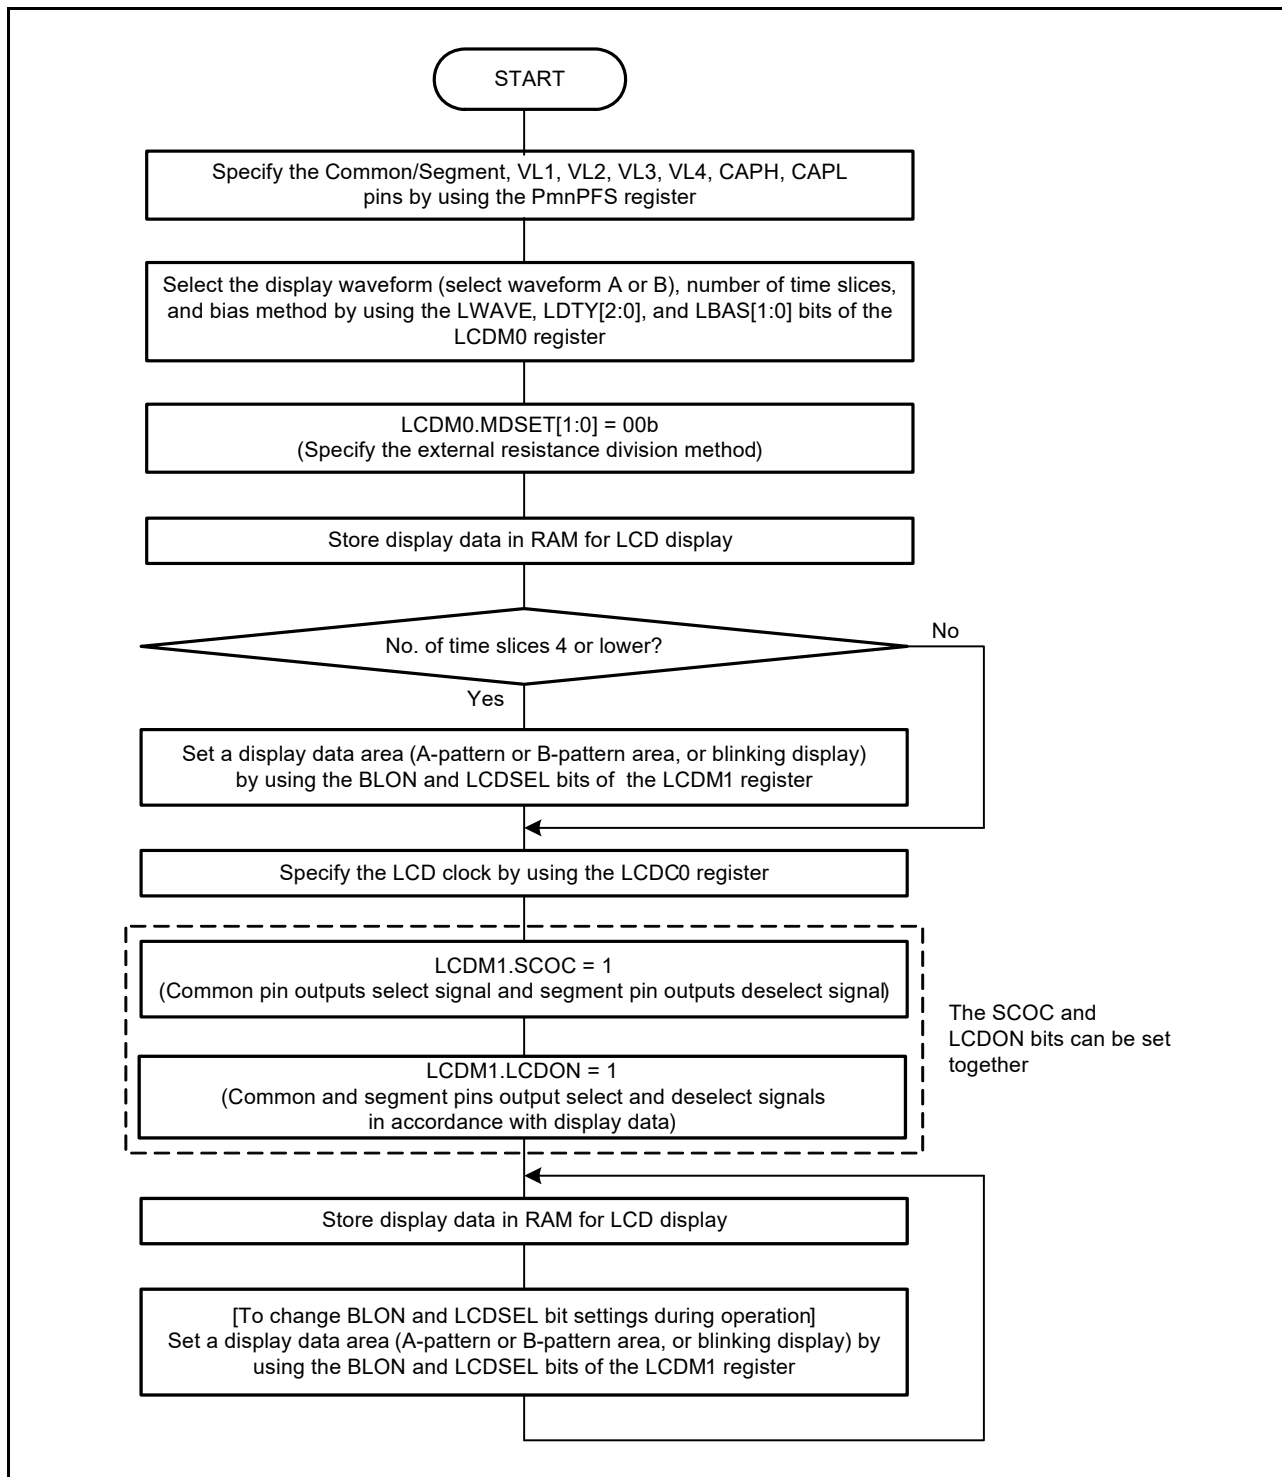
START

Specify the Common/Segment, VL1, VL2, VL3, VL4, CAPH, CAPL pins by using the PmnPFS register

Select the display waveform (select waveform A or B), number of time slices, and bias method by using the LWAVE, LDTY[2:0], and LBAS[1:0] bits of the LCDM0 register

LCDM0.MDSET[1:0] = 00b
(Specify the external resistance division method)

Store display data in RAM for LCD display

No. of time slices 4 or lower?

No

Yes

Set a display data area (A-pattern or B-pattern area, or blinking display) by using the BLON and LCDSEL bits of the LCDM1 register

Specify the LCD clock by using the LCDC0 register

LCDM1.SCOC = 1
(Common pin outputs select signal and segment pin outputs deselect signal)

LCDM1.LCDON = 1
(Common and segment pins output select and deselect signals in accordance with display data)

The SCOC and LCDON bits can be set together

Store display data in RAM for LCD display

[To change BLON and LCDSEL bit settings during operation]
Set a display data area (A-pattern or B-pattern area, or blinking display) by using the BLON and LCDSEL bits of the LCDM1 register